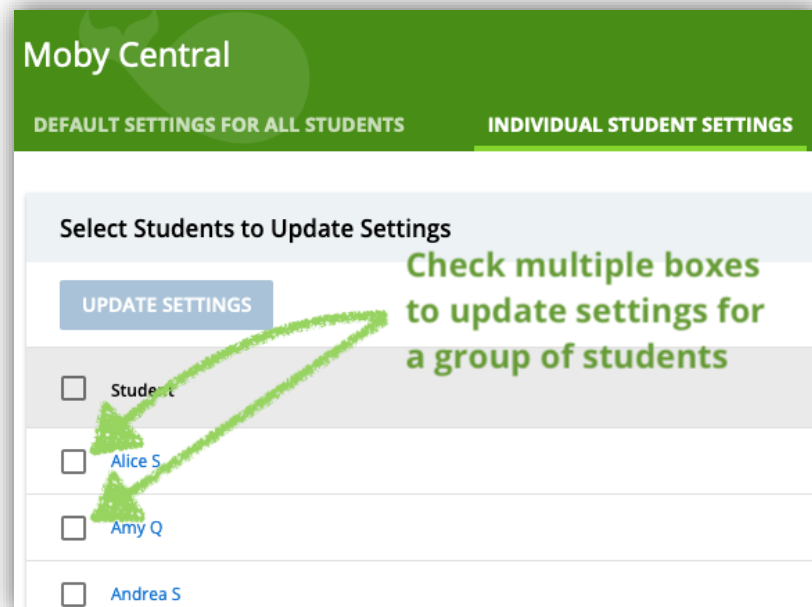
Moby Central

DEFAULT SETTINGS FOR ALL STUDENTS

INDIVIDUAL STUDENT SETTINGS

Select Students to Update Settings

UPDATE SETTINGS

Check multiple boxes to update settings for a group of students

Student

Alice S

Amy Q

Andrea S